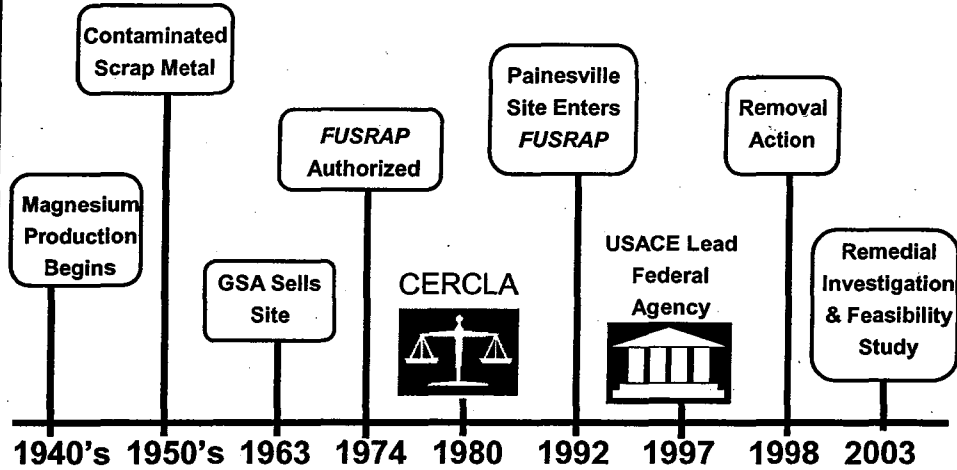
Magnesium Production Begins

Contaminated Scrap Metal

GSA Sells Site

*FUSRAP* Authorized

CERCLA

Painesville Site Enters *FUSRAP*

USACE Lead Federal Agency

Removal Action

Remedial Investigation & Feasibility Study

1940's 1950's 1963 1974 1980 1992 1997 1998 2003